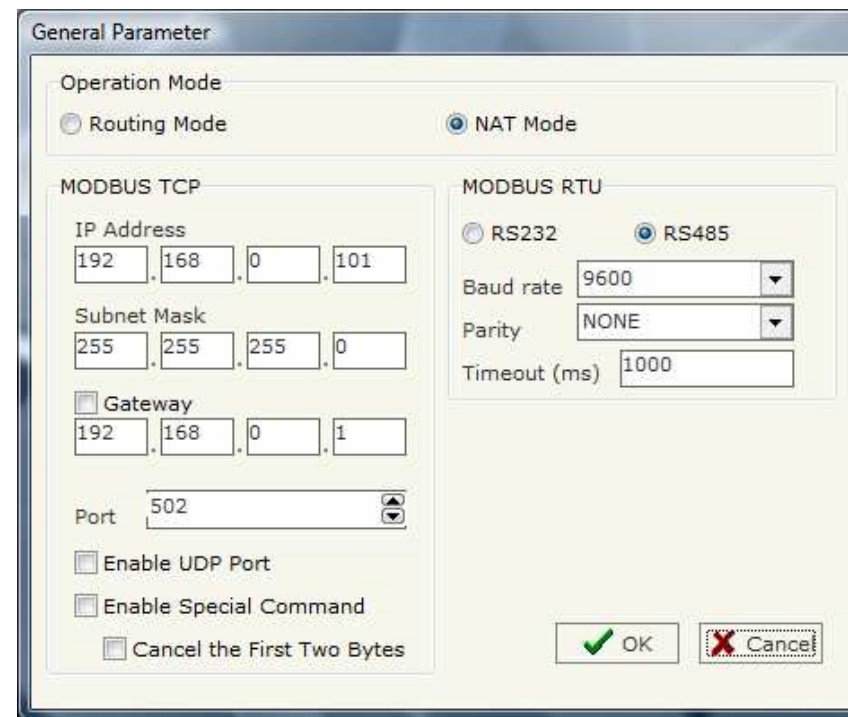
General Parameter

Operation Mode

Routing Mode

NAT Mode

MODBUS TCP

IP Address

192 . 168 . 0 . 101

Subnet Mask

255 . 255 . 255 . 0

Gateway

192 . 168 . 0 . 1

Port 502

Enable UDP Port

Enable Special Command

Cancel the First Two Bytes

MODBUS RTU

RS232

RS485

Baud rate 9600

Parity NONE

Timeout (ms) 1000

OK

Cancel